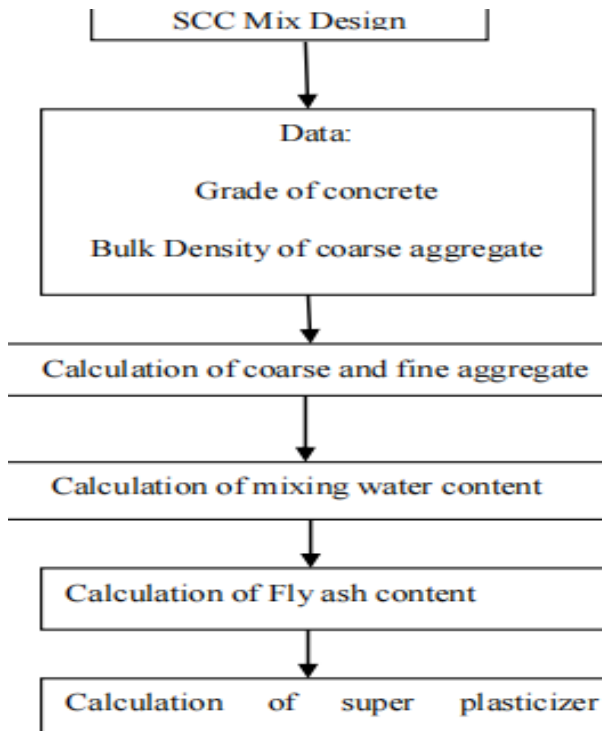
SCC Mix Design

Data:

Grade of concrete

Bulk Density of coarse aggregate

Calculation of coarse and fine aggregate

Calculation of mixing water content

Calculation of Fly ash content

Calculation of super plasticizer